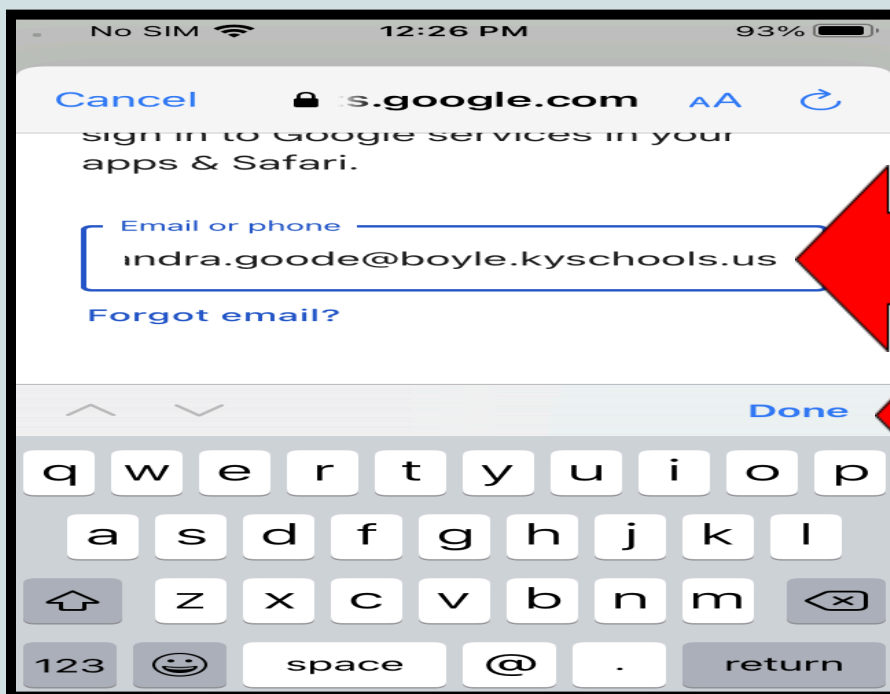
No SIM 12:26 PM 93%

Cancel s.google.com AA

sign in to Google services in your apps & Safari.

Email or phone
ındra.goode@boyle.kyschools.us

Forgot email?

Done

q w e r t y u i o p
a s d f g h j k l
z x c v b n m
123 space @ . return